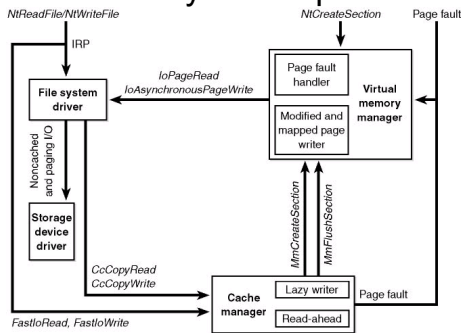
NtReadFile/NtWriteFile

NtCreateSection

Page fault

IRP

IoPageRead
IoAsynchronousPageWrite

File system driver

Page fault handler

Modified and mapped page writer

Virtual memory manager

Noncached and paging I/O

Storage device driver

MmCreateSection

MmFlushSection

CcCopyRead
CcCopyWrite

Cache manager

Lazy writer

Read-ahead

Page fault

FastIoRead, FastIoWrite